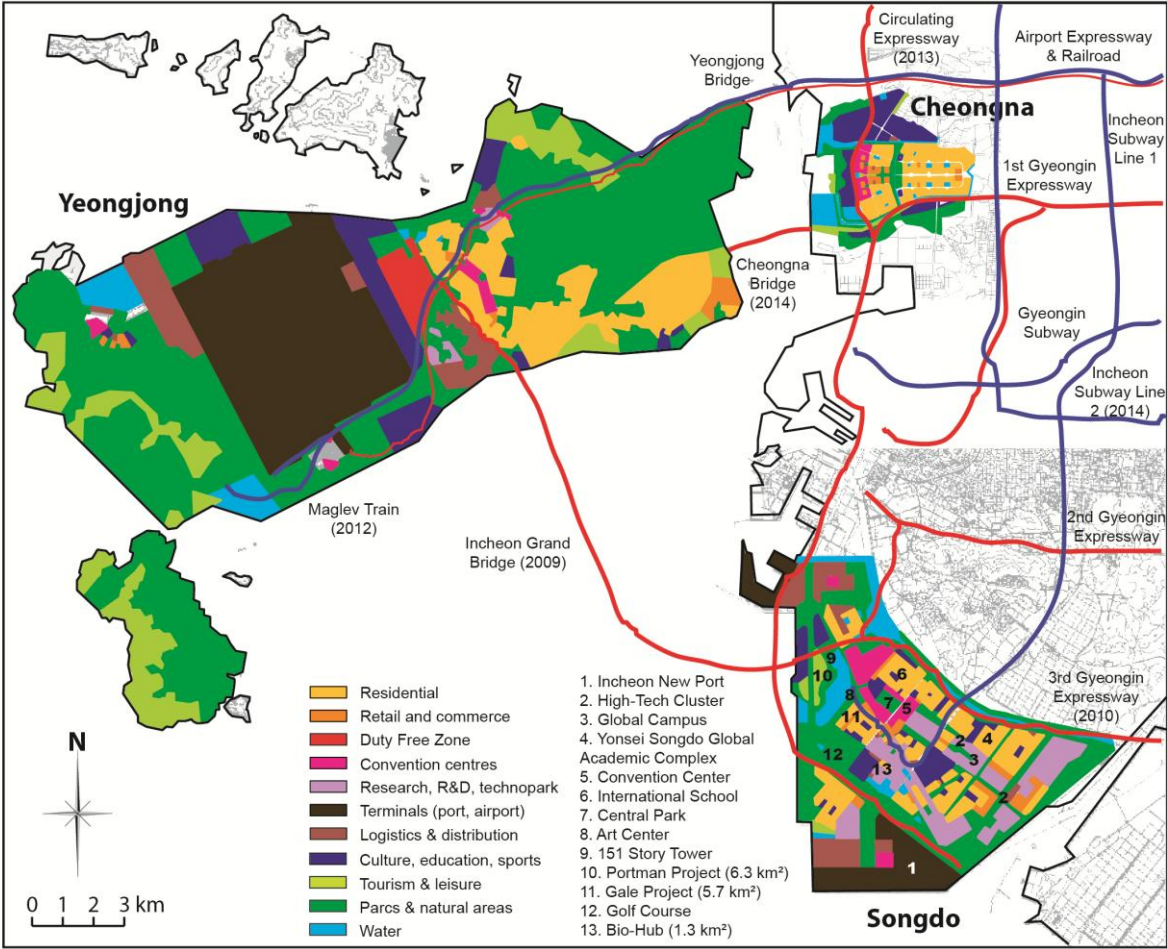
Circulating Expressway (2013)

Airport Expressway & Railroad

Yeongjong Bridge

Cheongna

Incheon Subway Line 1

1st Gyeongin Expressway

Yeongjong

Cheongna Bridge (2014)

Gyeongin Subway

Incheon Subway Line 2 (2014)

Maglev Train (2012)

Incheon Grand Bridge (2009)

2nd Gyeongin Expressway

3rd Gyeongin Expressway (2010)

Residential
Retail and commerce
Duty Free Zone
Convention centres
Research, R&D, technopark
Terminals (port, airport)
Logistics & distribution
Culture, education, sports
Tourism & leisure
Parcs & natural areas
Water

1. Incheon New Port
2. High-Tech Cluster
3. Global Campus
4. Yonsei Songdo Global Academic Complex
5. Convention Center
6. International School
7. Central Park
8. Art Center
9. 151 Story Tower
10. Portman Project (6.3 km²)
11. Gale Project (5.7 km²)
12. Golf Course
13. Bio-Hub (1.3 km²)

9
10
6
8
7
5
11
2
4
3
12
13
2
1

N

0 1 2 3 km

Songdo